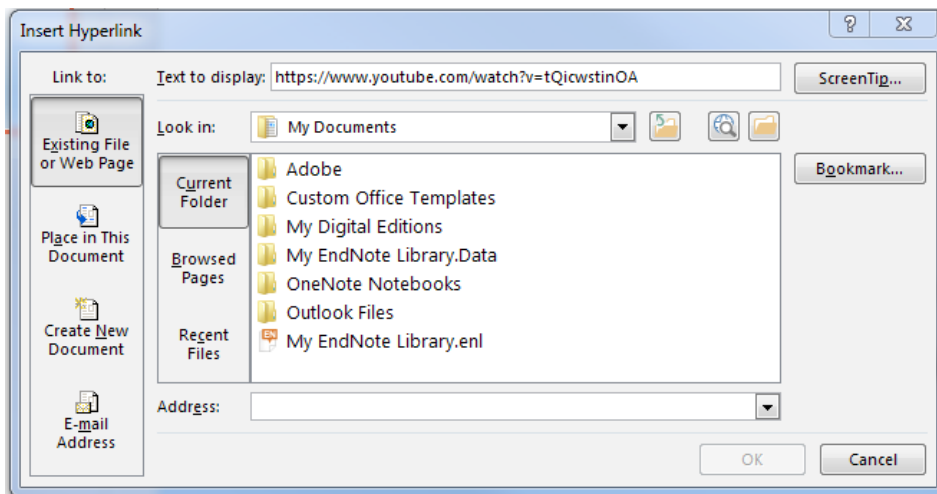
Insert Hyperlink

?

X

Link to:

Text to display: https://www.youtube.com/watch?v=tQicwstinOA

ScreenTip...

Existing File or Web Page

Look in: My Documents

Current Folder

Adobe
Custom Office Templates
My Digital Editions
My EndNote Library.Data
OneNote Notebooks
Outlook Files
My EndNote Library.enl

Bookmark...

Place in This Document

Browsed Pages

Create New Document

Recent Files

E-mail Address

Address:

OK

Cancel